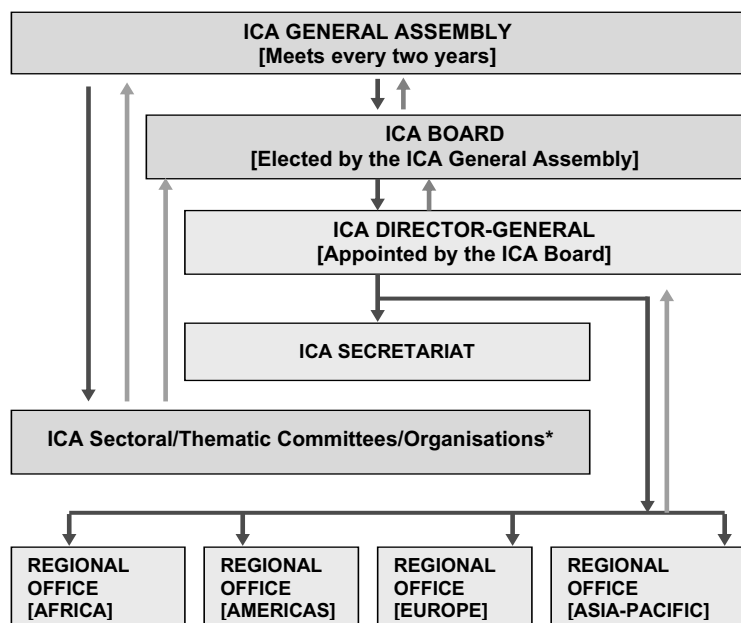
ICA GENERAL ASSEMBLY
[Meets every two years]

ICA BOARD
[Elected by the ICA General Assembly]

ICA DIRECTOR-GENERAL
[Appointed by the ICA Board]

ICA SECRETARIAT

ICA Sectoral/Thematic Committees/Organisations*

REGIONAL OFFICE [AFRICA]

REGIONAL OFFICE [AMERICAS]

REGIONAL OFFICE [EUROPE]

REGIONAL OFFICE [ASIA-PACIFIC]